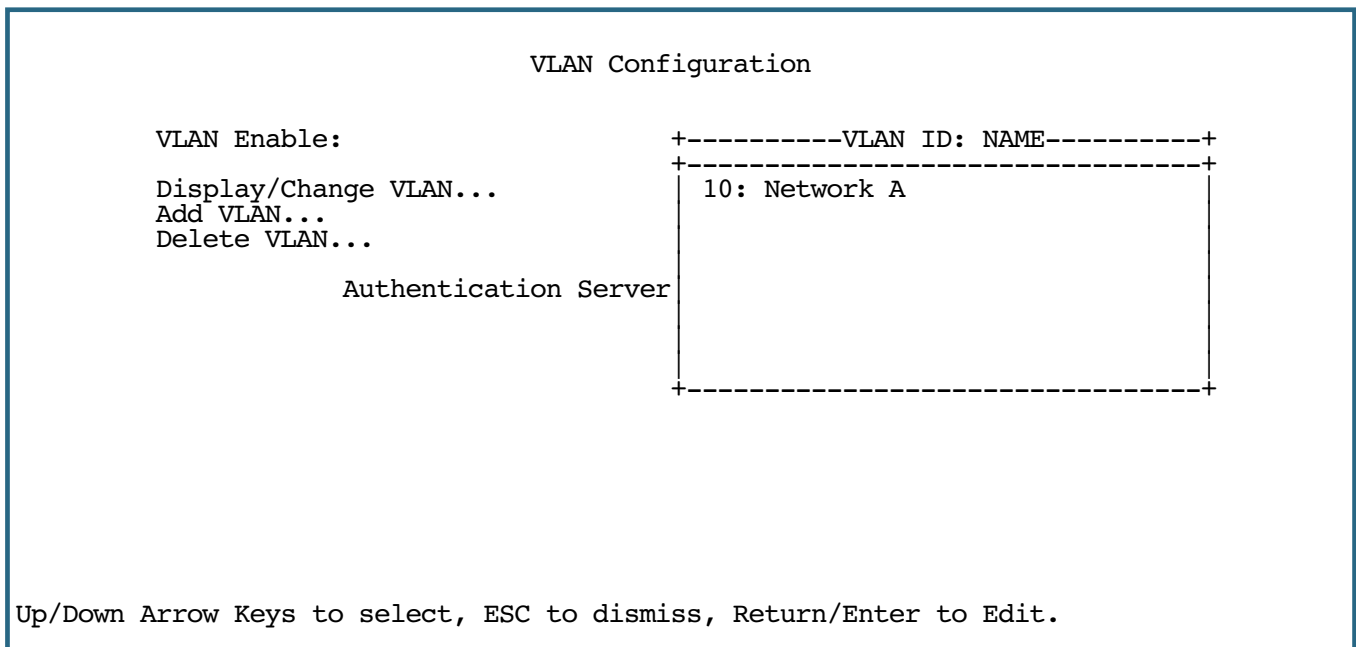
VLAN Configuration

VLAN Enable:

Display/Change VLAN...
Add VLAN...
Delete VLAN...

Authentication Server

VLAN ID: NAME

10: Network A

Up/Down Arrow Keys to select, ESC to dismiss, Return/Enter to Edit.